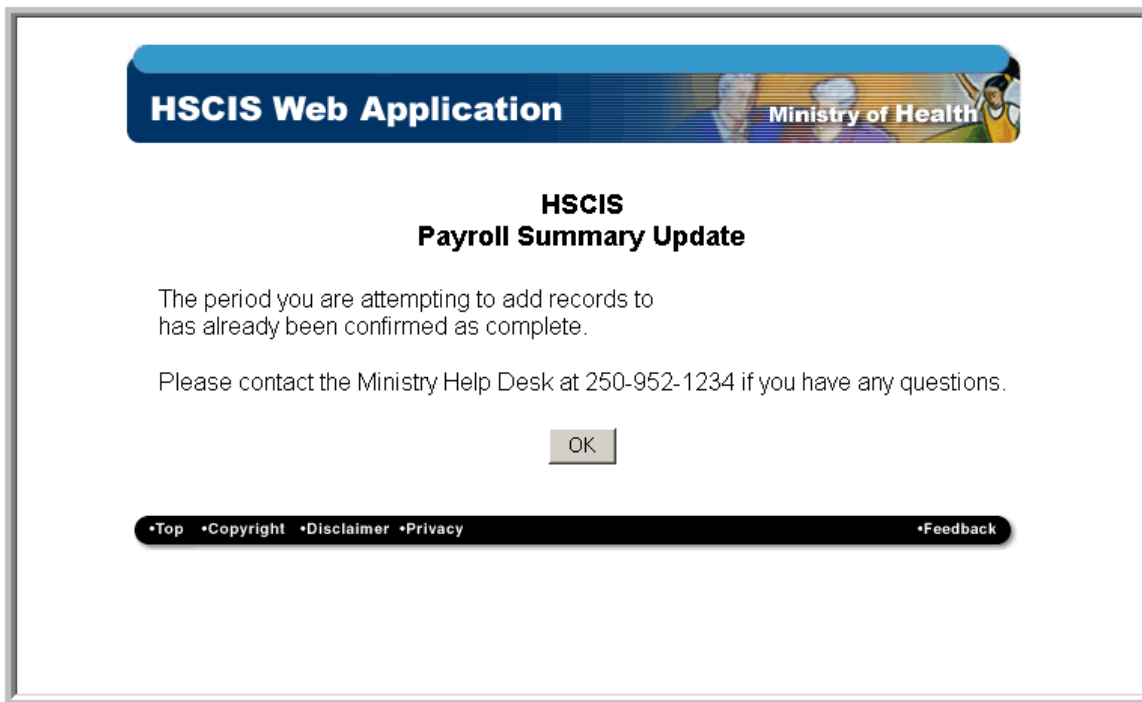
HSCIS Web Application

Ministry of Health

HSCIS
Payroll Summary Update

The period you are attempting to add records to has already been confirmed as complete.

Please contact the Ministry Help Desk at 250-952-1234 if you have any questions.

OK

•Top •Copyright •Disclaimer •Privacy •Feedback